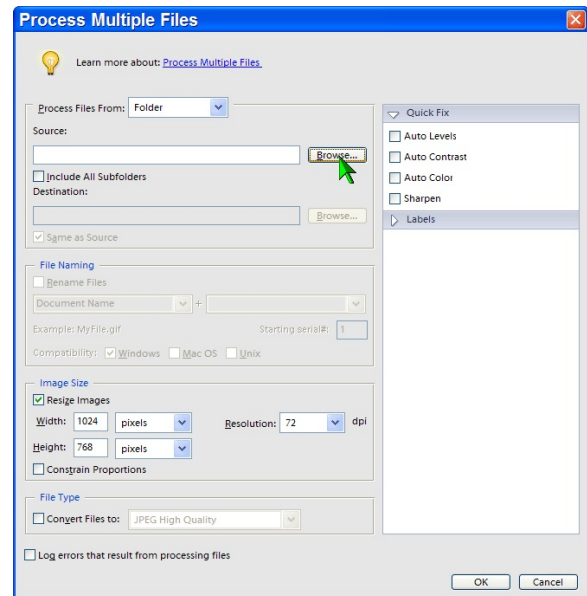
Process Multiple Files

Learn more about: Process Multiple Files

Process Files From: Folder

Source:

Browse...

Include All Subfolders

Destination:

Browse...

Same as Source

File Naming

Rename Files

Document Name + 

Example: MyFile.gif

Starting serial#: 1

Compatibility: Windows Mac OS Unix

Image Size

Resize Images

Width: 1024 pixels

Resolution: 72 dpi

Height: 768 pixels

Constrain Proportions

File Type

Convert Files to: JPEG High Quality

Quick Fix

Auto Levels

Auto Contrast

Auto Color

Sharpen

Labels

Log errors that result from processing files

OK

Cancel